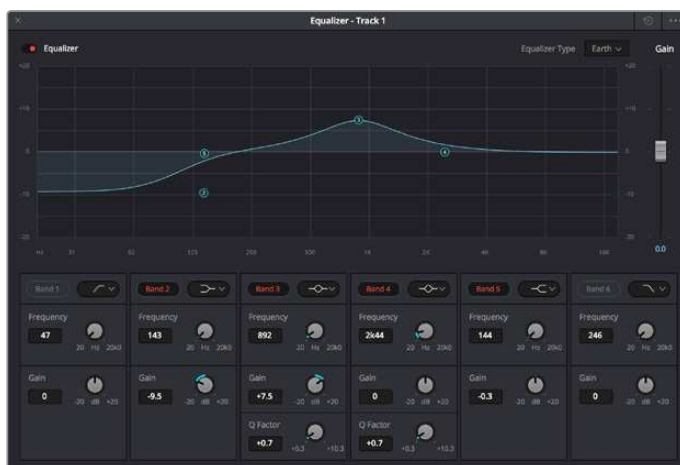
Equalizer - Track 1

Equalizer

Equalizer Type Earth

Gain

+20
+10
0
-10
-20

Hz 31 63 125 250 500 1k 2k 4k 8k 16k

0.0

Band 1
Frequency
47
20 Hz 20k0
Gain
0
-20 dB +20

Band 2
Frequency
143
20 Hz 20k0
Gain
-9.5
-20 dB +20

Band 3
Frequency
892
20 Hz 20k0
Gain
+7.5
-20 dB +20
Q Factor
+0.7
+0.3 +10.3

Band 4
Frequency
2k44
20 Hz 20k0
Gain
0
-20 dB +20
Q Factor
+0.7
+0.3 +10.3

Band 5
Frequency
144
20 Hz 20k0
Gain
-0.3
-20 dB +20

Band 6
Frequency
246
20 Hz 20k0
Gain
0
-20 dB +20